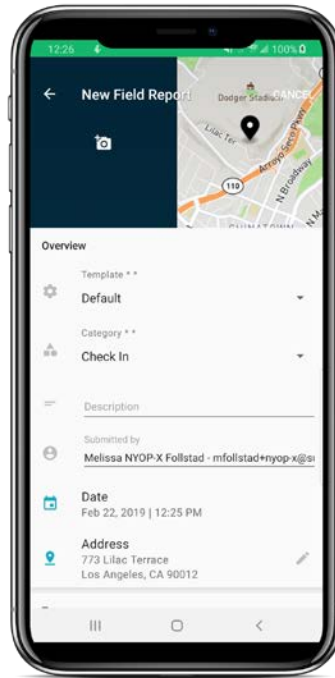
12:26

100%

New Field Report

CANCEL

Dodger Stadium

Lilac Ter

Arroyo Seco Pkwy

110

N Broadway

CHINATOWN

Overview

Template * *

Default

Category * *

Check In

Description

Submitted by

Melissa NYOP-X Follstad - mfollstad+nyop-x@s

Date

Feb 22, 2019 | 12:25 PM

Address

773 Lilac Terrace

Los Angeles, CA 90012